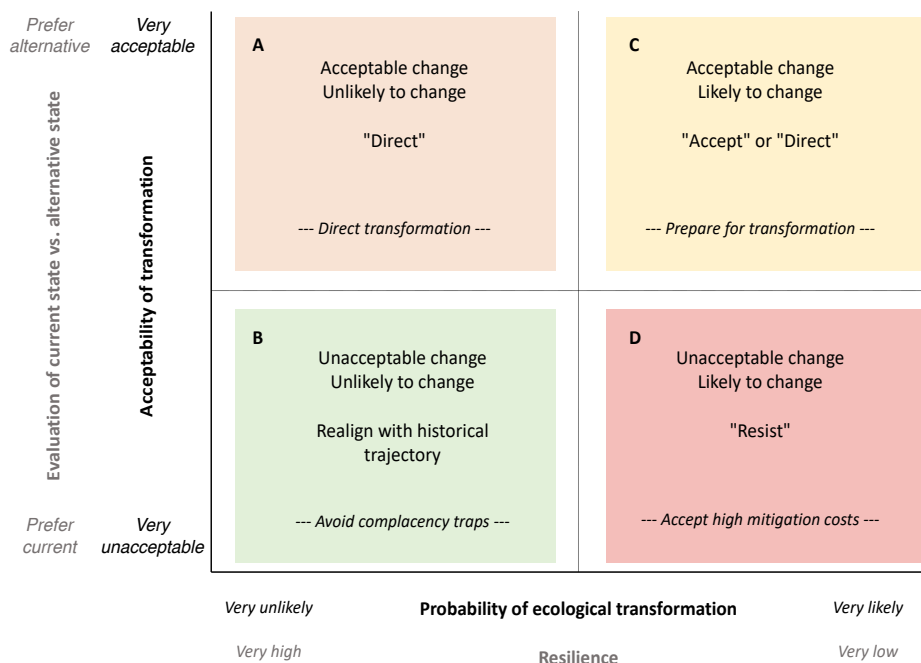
Prefer alternative

Very acceptable

Evaluation of current state vs. alternative state

Acceptability of transformation

Prefer current

Very unacceptable

A
Acceptable change
Unlikely to change

"Direct"

--- Direct transformation ---

C
Acceptable change
Likely to change

"Accept" or "Direct"

--- Prepare for transformation ---

B
Unacceptable change
Unlikely to change

Realign with historical trajectory

--- Avoid complacency traps ---

D
Unacceptable change
Likely to change

"Resist"

--- Accept high mitigation costs ---

Very unlikely

Probability of ecological transformation

Very likely

Very high

Resilience

Very low